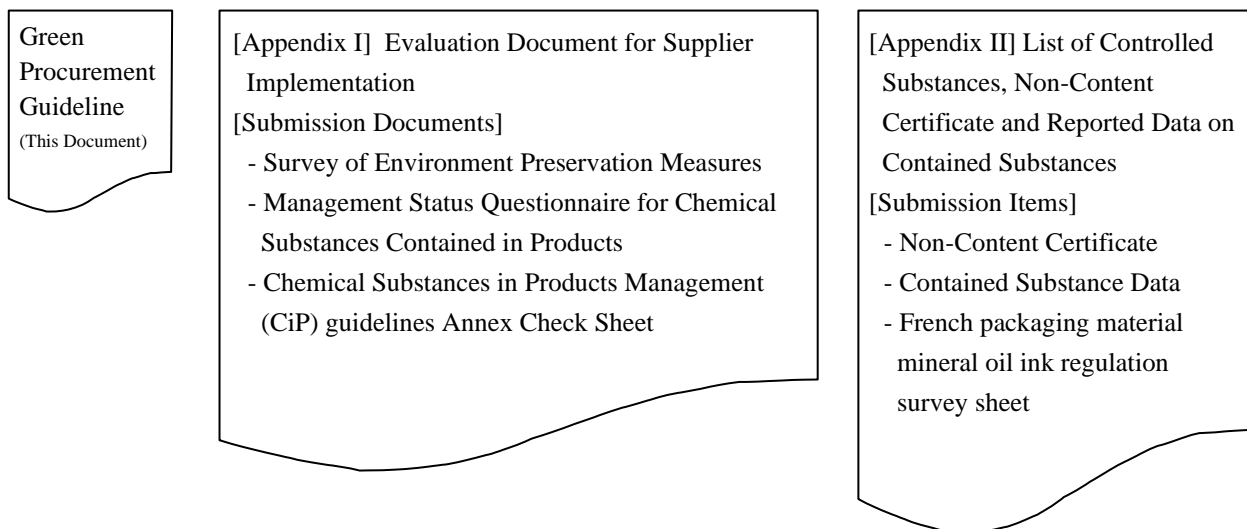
Green Procurement Guideline
(This Document)

[Appendix I] Evaluation Document for Supplier Implementation
[Submission Documents]
- Survey of Environment Preservation Measures
- Management Status Questionnaire for Chemical Substances Contained in Products
- Chemical Substances in Products Management (CiP) guidelines Annex Check Sheet

[Appendix II] List of Controlled Substances, Non-Content Certificate and Reported Data on Contained Substances
[Submission Items]
- Non-Content Certificate
- Contained Substance Data
- French packaging material mineral oil ink regulation survey sheet